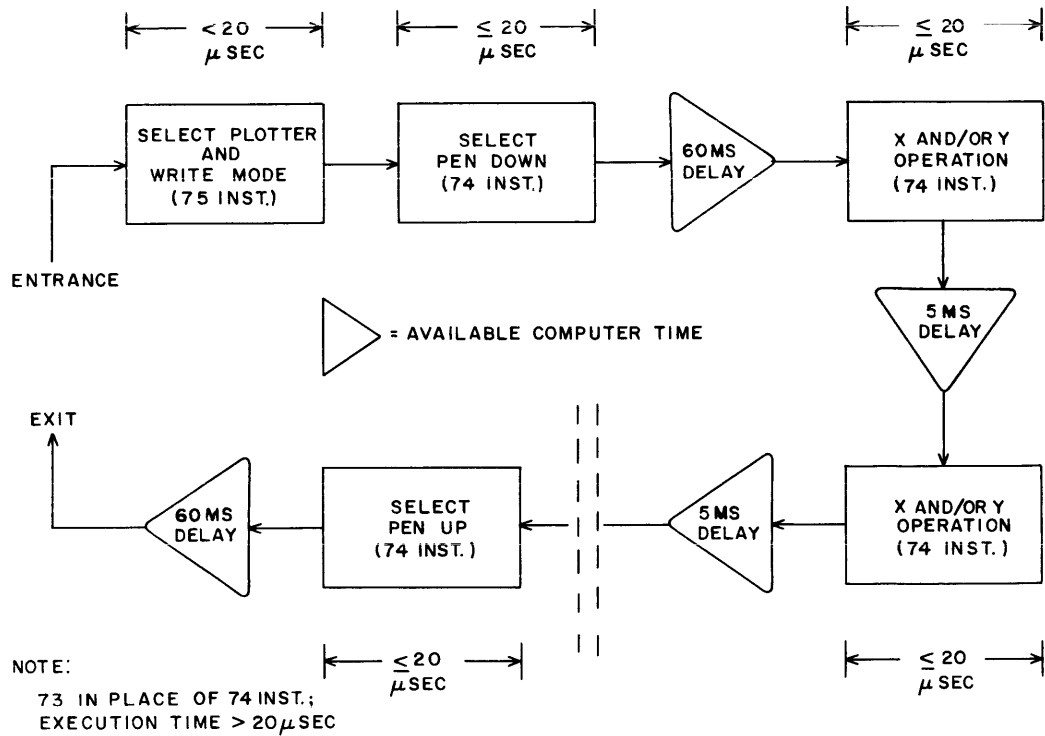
$< 20$ $\mu$ SEC

$\leq 20$ $\mu$ SEC

$\leq 20$ $\mu$ SEC

SELECT PLOTTER AND WRITE MODE (75 INST.)

SELECT PEN DOWN (74 INST.)

60 MS DELAY

X AND/OR Y OPERATION (74 INST.)

ENTRANCE

= AVAILABLE COMPUTER TIME

5 MS DELAY

EXIT

60 MS DELAY

SELECT PEN UP (74 INST.)

5 MS DELAY

X AND/OR Y OPERATION (74 INST.)

NOTE:

73 IN PLACE OF 74 INST.; EXECUTION TIME $> 20 \mu$ SEC

$\leq 20$ $\mu$ SEC

$\leq 20$ $\mu$ SEC